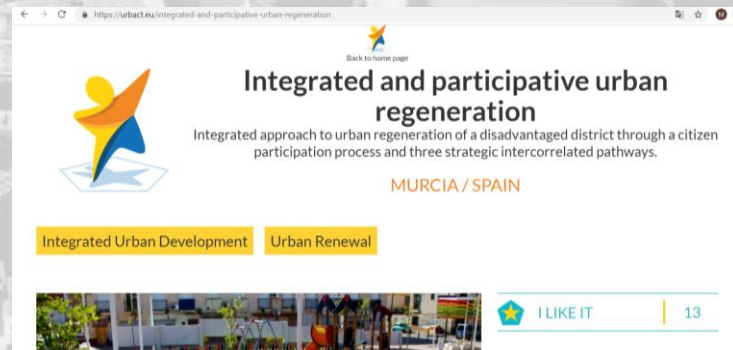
https://urbact.eu/integrated-and-participative-urban-regeneration

M

Back to home page

Integrated and participative urban regeneration

Integrated approach to urban regeneration of a disadvantaged district through a citizen participation process and three strategic intercorrelated pathways.

MURCIA / SPAIN

Integrated Urban Development

Urban Renewal

I LIKE IT

13